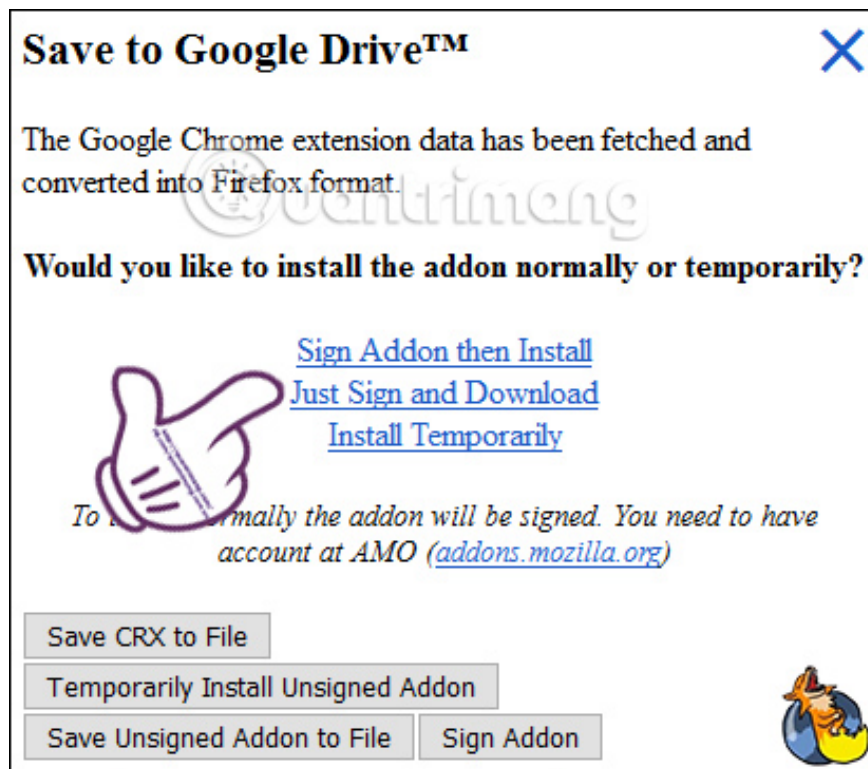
Save to Google Drive™

The Google Chrome extension data has been fetched and converted into Firefox format.

Would you like to install the addon normally or temporarily?

Sign Addon then Install
Just Sign and Download
Install Temporarily

To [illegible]rmally the addon will be signed. You need to have account at AMO (addons.mozilla.org)

Save CRX to File
Temporarily Install Unsigned Addon
Save Unsigned Addon to File
Sign Addon